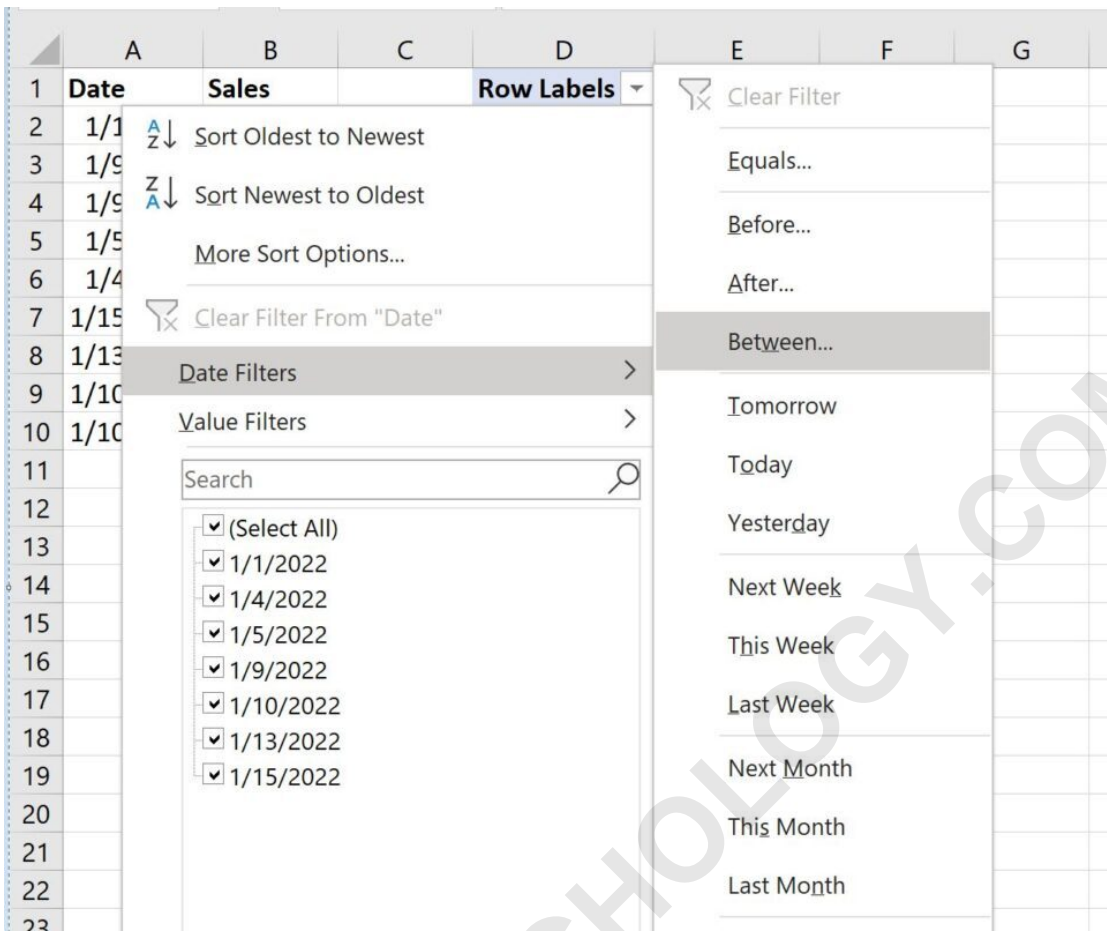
| | A | B | C | D | E | F | G |
|---|---|---|---|---|---|---|---|
| 1 | Date | Sales | | Row Labels | | | |
| 2 | 1/1 | | | | | | |
| 3 | 1/9 | | | | | | |
| 4 | 1/9 | | | | | | |
| 5 | 1/5 | | | | | | |
| 6 | 1/4 | | | | | | |
| 7 | 1/15 | | | | | | |
| 8 | 1/13 | | | | | | |
| 9 | 1/10 | | | | | | |
| 10 | 1/10 | | | | | | |
| 11 | | | | | | | |
| 12 | | | | | | | |
| 13 | | | | | | | |
| 14 | | | | | | | |
| 15 | | | | | | | |
| 16 | | | | | | | |
| 17 | | | | | | | |
| 18 | | | | | | | |
| 19 | | | | | | | |
| 20 | | | | | | | |
| 21 | | | | | | | |
| 22 | | | | | | | |
| 23 | | | | | | | |

Sort Oldest to Newest
Sort Newest to Oldest
More Sort Options...
Clear Filter From "Date"
Date Filters >
Value Filters >
Search
(Select All)
1/1/2022
1/4/2022
1/5/2022
1/9/2022
1/10/2022
1/13/2022
1/15/2022

Clear Filter
Equals...
Before...
After...
Between...
Tomorrow
Today
Yesterday
Next Week
This Week
Last Week
Next Month
This Month
Last Month

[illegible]CHNOLOGY.CO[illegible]